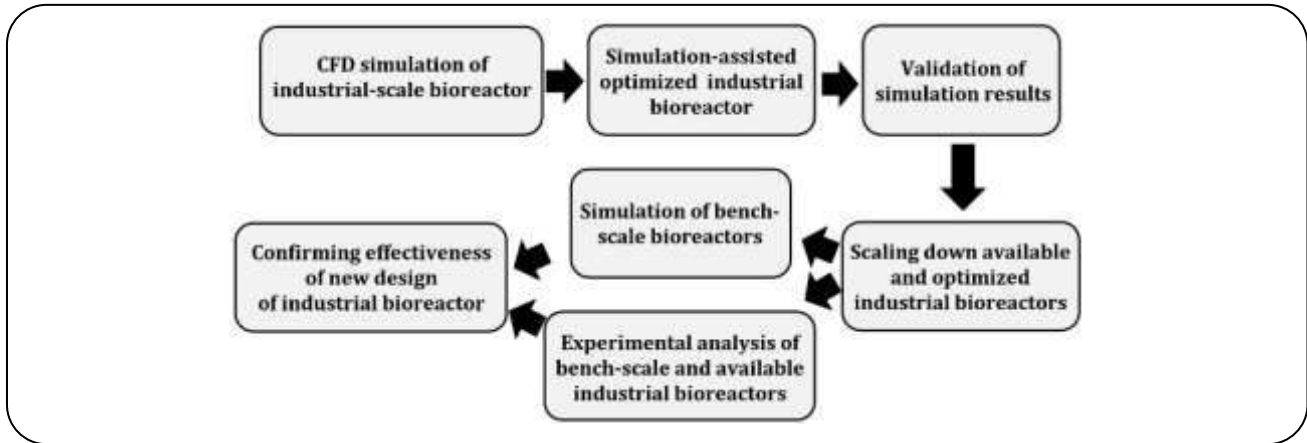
CFD simulation of industrial-scale bioreactor

Simulation-assisted optimized industrial bioreactor

Validation of simulation results

Scaling down available and optimized industrial bioreactors

Simulation of bench-scale bioreactors

Experimental analysis of bench-scale and available industrial bioreactors

Confirming effectiveness of new design of industrial bioreactor